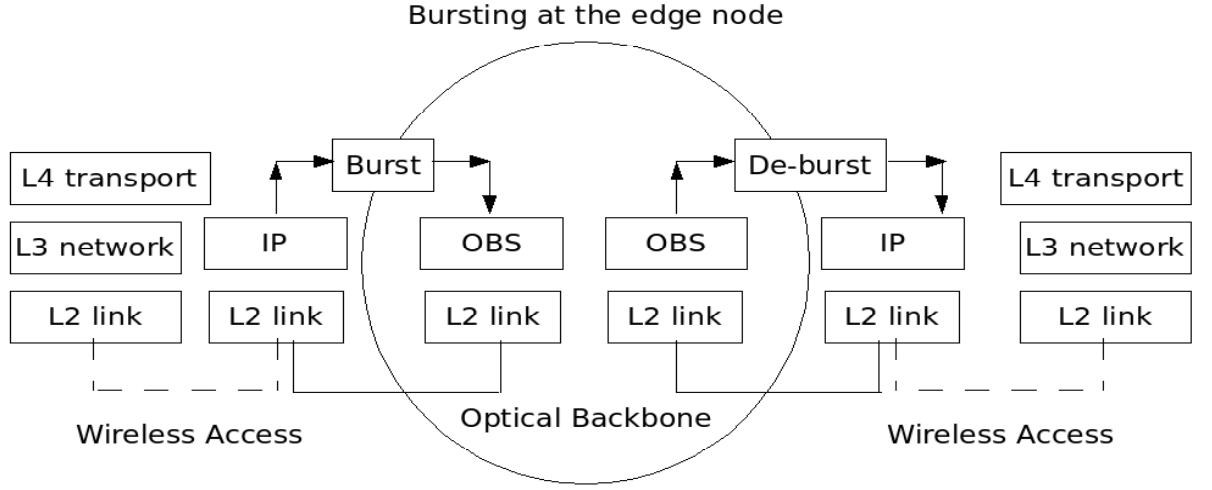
Bursting at the edge node

L4 transport

L3 network

L2 link

IP

L2 link

Burst

OBS

L2 link

OBS

L2 link

De-burst

IP

L2 link

L4 transport

L3 network

L2 link

Wireless Access

Optical Backbone

Wireless Access